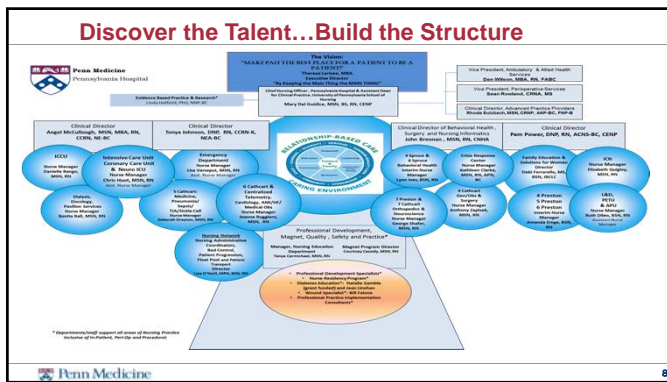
Discover the Talent…Build the Structure

Penn Medicine
Pennsylvania Hospital

The Vision:
"MAKE PAH THE BEST PLACE FOR A PATIENT TO BE A PATIENT"
Theresa Larivee, MBA
Executive Director
"By Keeping the Main Thing the MAIN THING"

Chief Nursing Officer, Pennsylvania Hospital & Assistant Dean for Clinical Practice, University of Pennsylvania School of Nursing
Mary Del Guidice, MSN, RN, CENP

Evidence Based Practice & Research*
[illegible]

Vice President, Ambulatory & Allied Health Services
Dan Wilson, MBA, RN, FABC

Vice President, Perioperative Services
Sean Rowland, CRNA, MS

Clinical Director, Advanced Practice Providers
Rhoda Bolzbach, MSN, CRNP, ANP-BC, FNP-B

Clinical Director
Angel McCullough, MSN, MBA, RN, CCRN, NE-BC

Clinical Director
Tonya Johnson, DNP, RN, CCRN-K, NEA-BC

Clinical Director of Behavioral Health, Surgery, and Nursing Informatics
John Brennan, MSN, RN, CNMA

Clinical Director
Pam Power, DNP, RN, ACNS-BC, CENP

RELATIONSHIP-BASED CARE
CARING ENVIRONMENT

ICCU
Nurse Manager
Danielle Range, MSN, RN

Intensive Care Unit Coronary Care Unit & Neuro ICU
Nurse Manager
Chris Hunt, MSN, RN
Asst. Nurse Manager

Dialysis, Oncology, Pavilion Services
Nurse Manager
Benita Ball, MSN, RN

Emergency Department
Nurse Manager
Lisa Versepot, MSN, RN
Asst. Nurse Manager

5 Cathcart: Medicine, Pneumonia/Sepsis/TIA/Sickle Cell
Nurse Manager
Deborah Dreyton, MSN, RN

6 Cathcart & Centralized Telemetry, Cardiology, PACU/Medical Obs
Nurse Manager
Jeremy Ruggiero, MSN, RN

6 Spruce & 8 Spruce Behavioral Health
Interim Nurse Manager
Lynn Ives, BSN, RN

Crisis Response Center
Nurse Manager
Kathleen Clarke, MSN, RN, APN, BC

4 Cathcart: Gen/Vits & Surgery
Nurse Manager
Anthony Zapbak, MSN, RN

7 Preston & 7 Cathcart Orthopedics & Neuroscience
Nurse Manager
George Shafer, MSN, RN

Family Education & Solutions for Women Director
Debi Ferrarello, MS, BSN, IBCLC

ICN
Nurse Manager
Elizabeth Quigley, MSN, RN

8 Preston 5 Preston 6 Preston
Interim Nurse Manager
Amanda Hoke, BSN, RN

L&D, PETU & APU
Nurse Manager
Ruth Ehlen, MSN, RN
Assistant Nurse Manager

Professional Development, Magnet, Quality, Safety and Practice*

Nursing Network
Nursing Administrative Coordinators, Bed Control, Patient Progression, Float Pool and Patient Transport
Director
Lisa O'Neill, MSN, RN, NE-BC

Manager, Nursing Education Department
Tanya Carmichael, MSN, RN

Magnet Program Director
Courtney Cassidy, MSN, RN

• Professional Development Specialists*
• Nurse Residency Program*
• Diabetes Educators*: Natalie Gamble (grant funded) and Joan Linahan
• Wound Specialist*: Bill Falcone
• Professional Practice Implementation Consultants*

* Departments/staff support all areas of Nursing Practice inclusive of In-Patient, Peri-Op and Procedural.

Penn Medicine

8